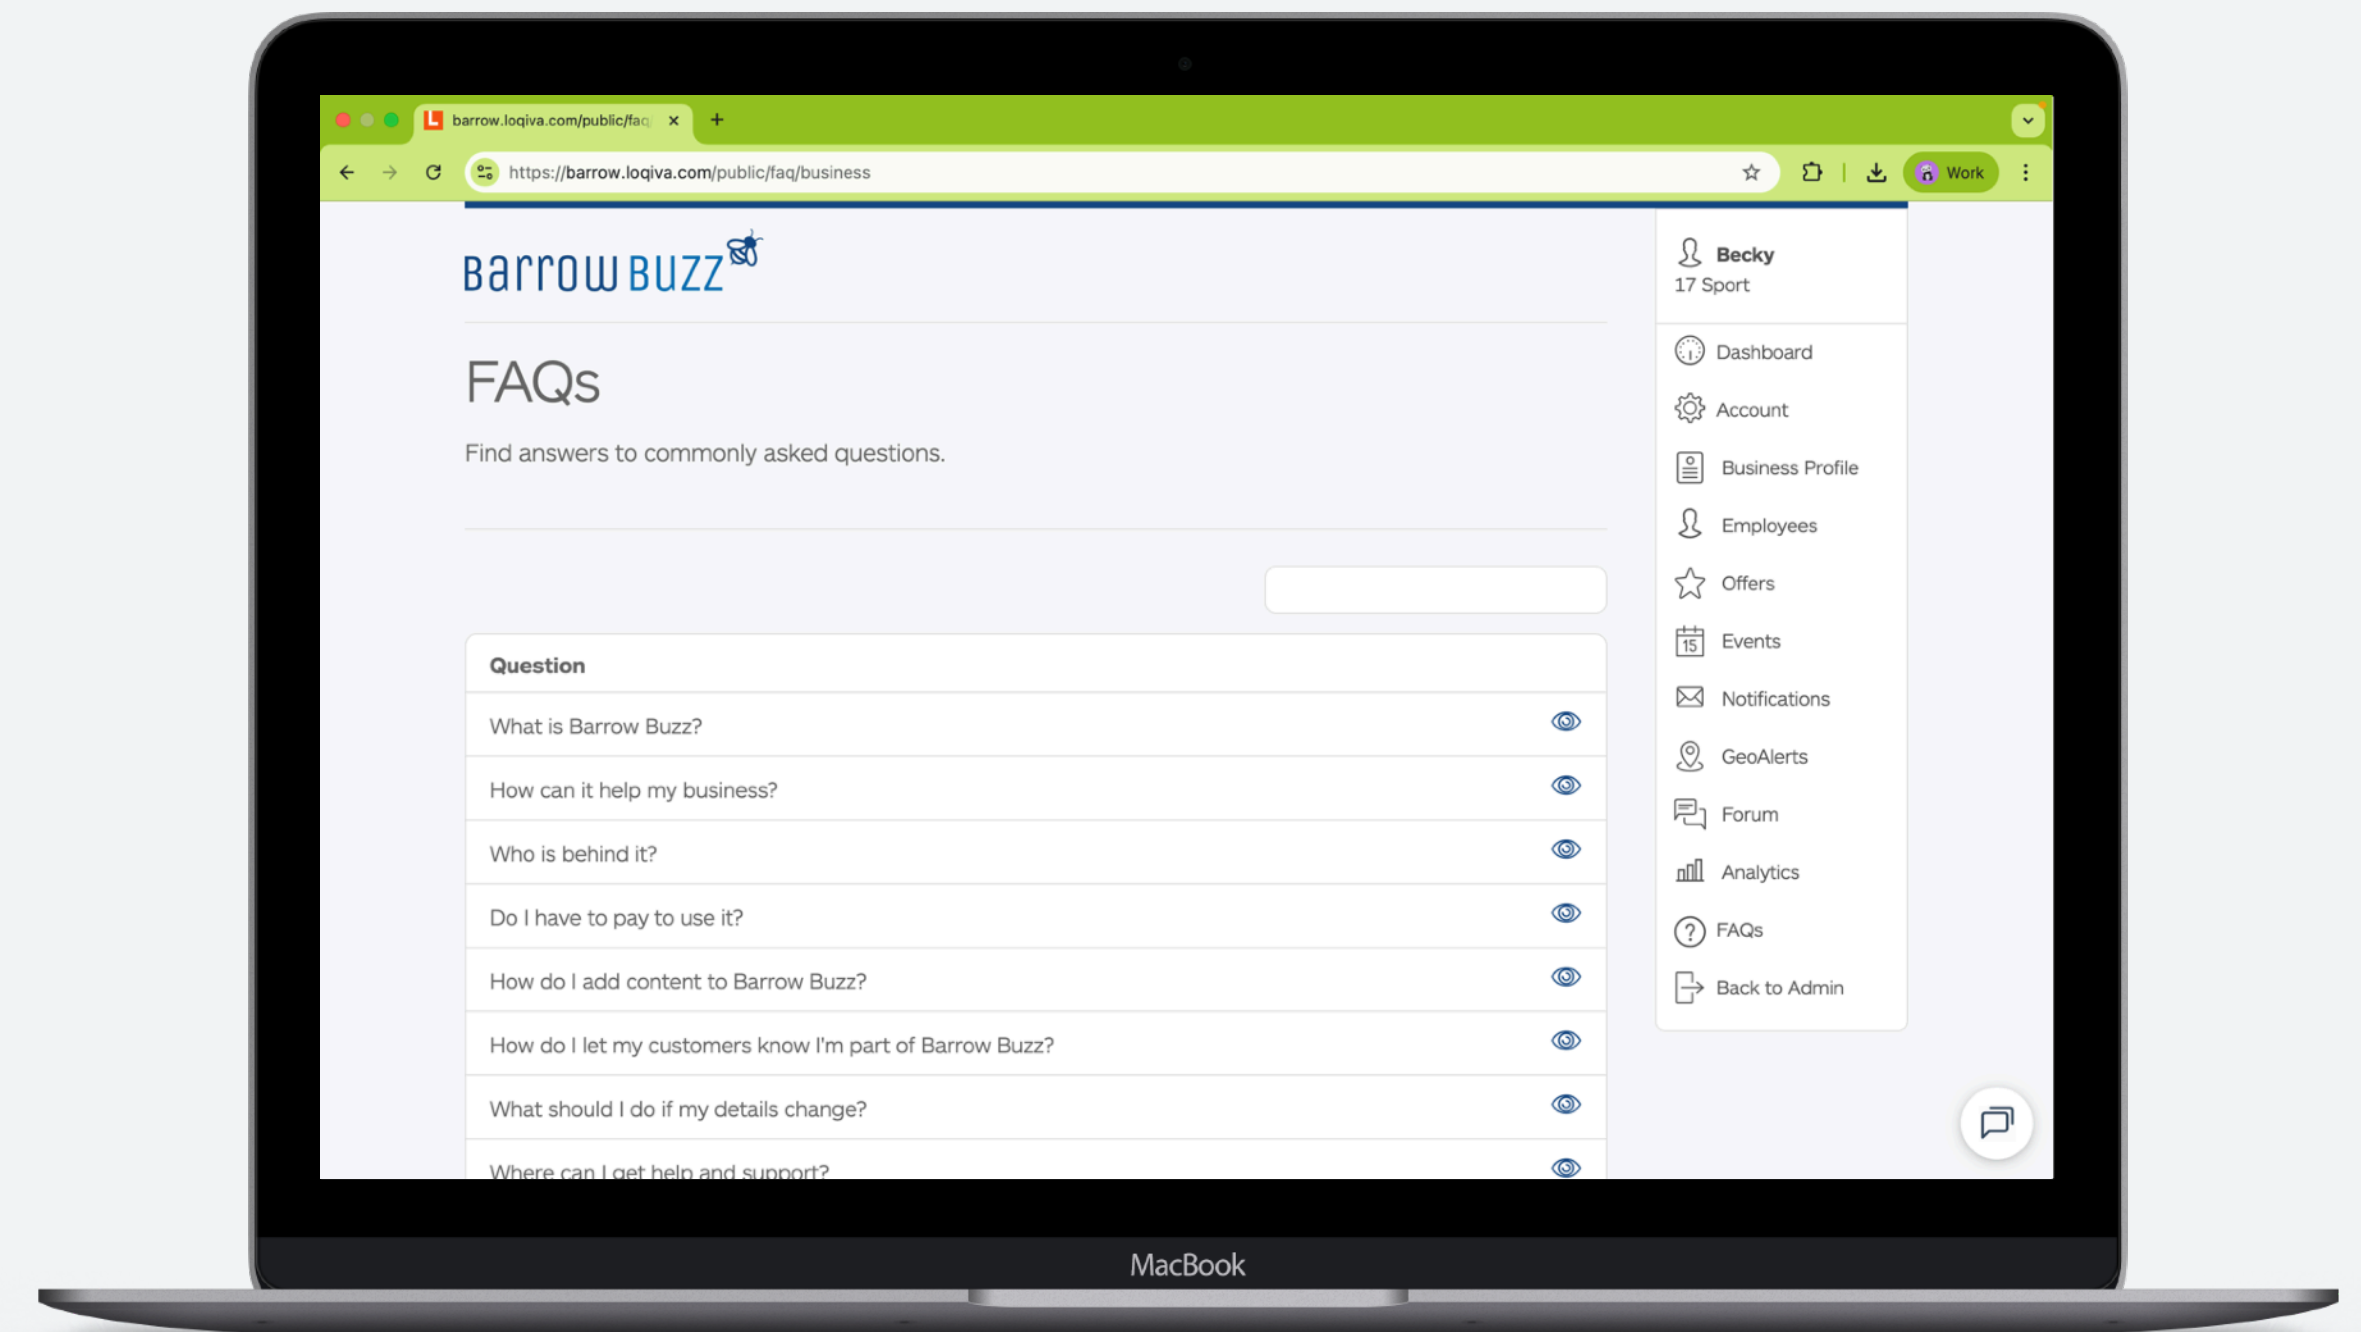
barrow.loqiva.com/public/faq ×

https://barrow.loqiva.com/public/faq/business

Work

Barrow Buzz

FAQs

Find answers to commonly asked questions.

Question

What is Barrow Buzz?

How can it help my business?

Who is behind it?

Do I have to pay to use it?

How do I add content to Barrow Buzz?

How do I let my customers know I'm part of Barrow Buzz?

What should I do if my details change?

Where can I get help and support?

Becky
17 Sport

Dashboard

Account

Business Profile

Employees

Offers

Events

Notifications

GeoAlerts

Forum

Analytics

FAQs

Back to Admin

MacBook